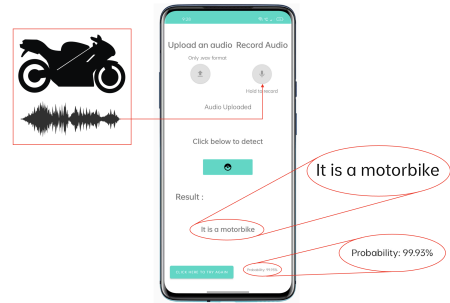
Upload an audio Record Audio

Only .wav format

Hold to record

Audio Uploaded

Click below to detect

Result :

It is a motorbike

CLICK HERE TO TRY AGAIN

Probability: 99.93%

It is a motorbike

Probability: 99.93%